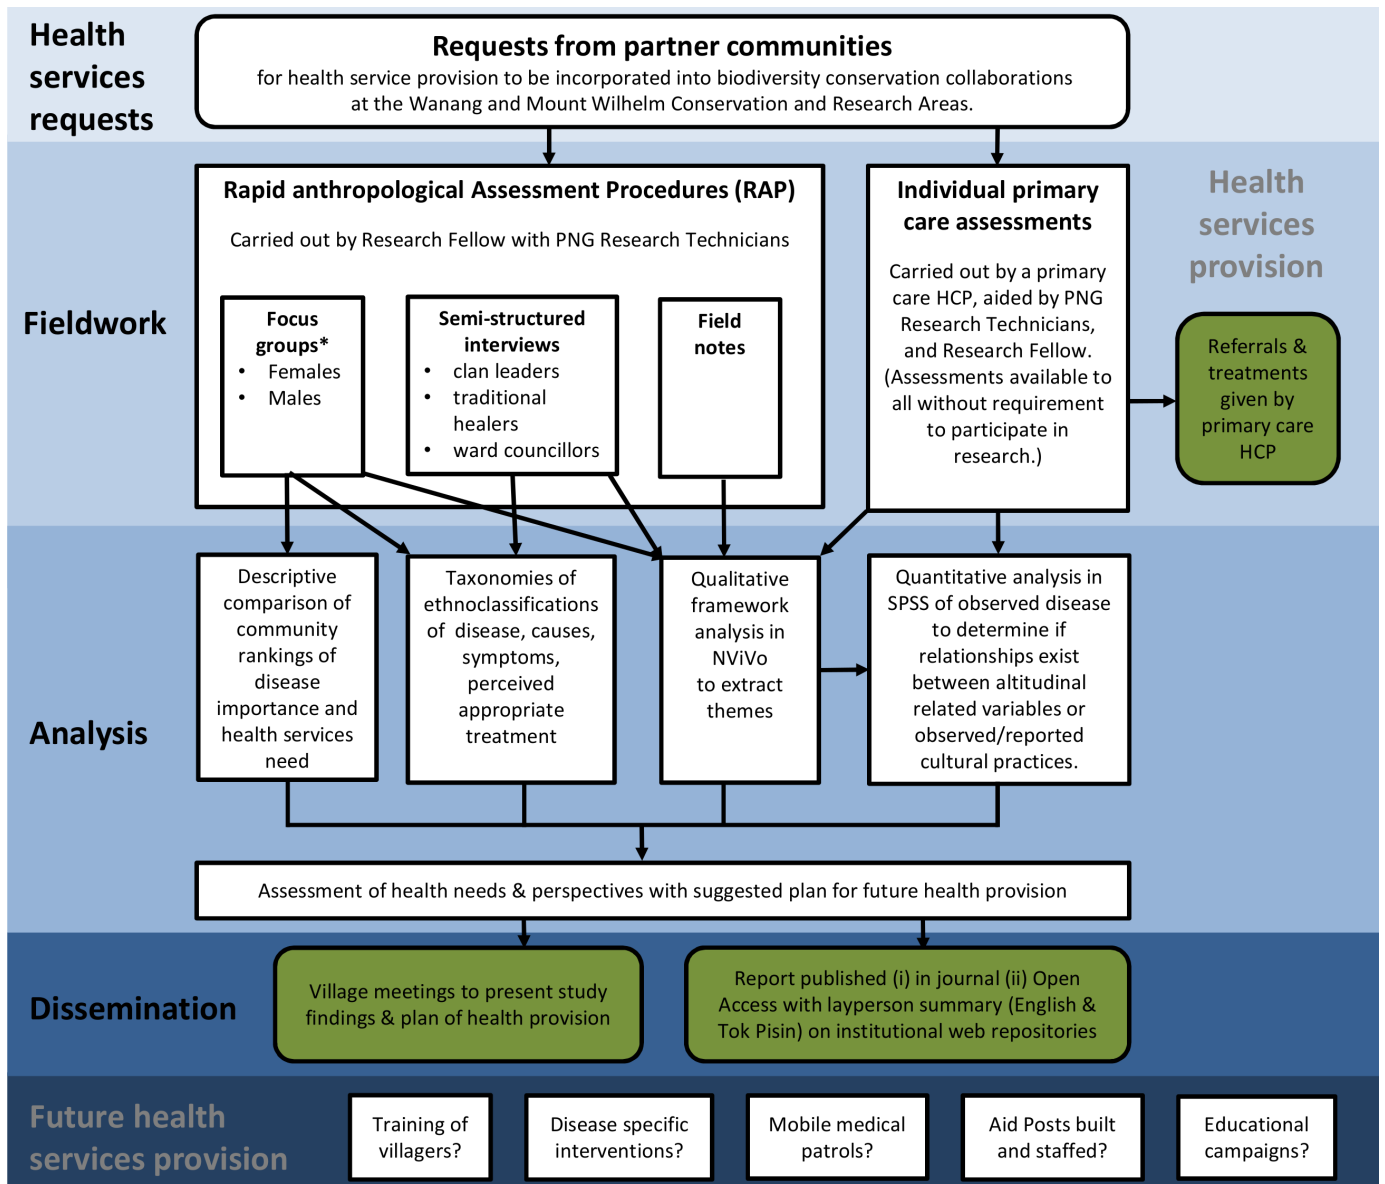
Health services requests

Requests from partner communities
for health service provision to be incorporated into biodiversity conservation collaborations at the Wanang and Mount Wilhelm Conservation and Research Areas.

Fieldwork

Rapid anthropological Assessment Procedures (RAP)
Carried out by Research Fellow with PNG Research Technicians

Focus groups*
• Females
• Males

Semi-structured interviews
• clan leaders
• traditional healers
• ward councillors

Field notes

Individual primary care assessments
Carried out by a primary care HCP, aided by PNG Research Technicians, and Research Fellow. (Assessments available to all without requirement to participate in research.)

Health services provision

Referrals & treatments given by primary care HCP

Analysis

Descriptive comparison of community rankings of disease importance and health services need

Taxonomies of ethnoclassifications of disease, causes, symptoms, perceived appropriate treatment

Qualitative framework analysis in NViVo to extract themes

Quantitative analysis in SPSS of observed disease to determine if relationships exist between altitudinal related variables or observed/reported cultural practices.

Assessment of health needs & perspectives with suggested plan for future health provision

Dissemination

Village meetings to present study findings & plan of health provision

Report published (i) in journal (ii) Open Access with layperson summary (English & Tok Pisin) on institutional web repositories

Future health services provision

Training of villagers?

Disease specific interventions?

Mobile medical patrols?

Aid Posts built and staffed?

Educational campaigns?